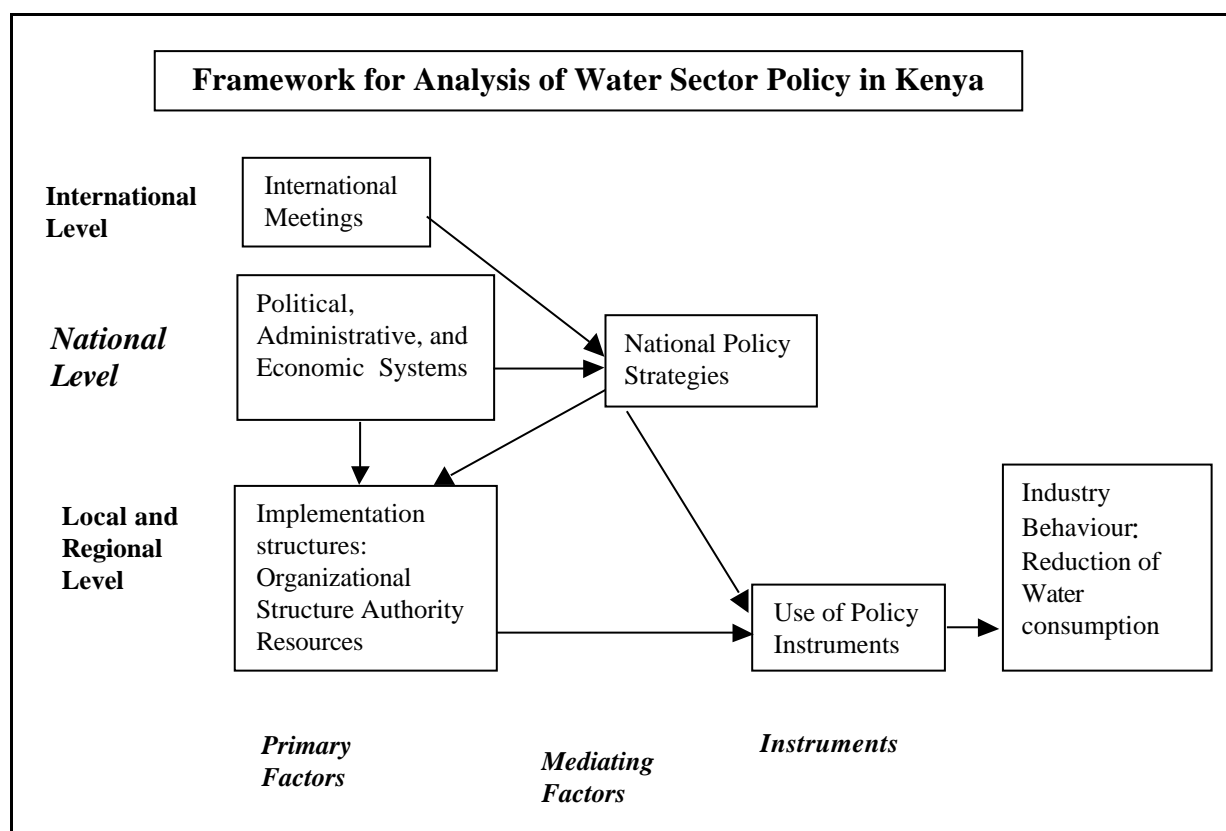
**Framework for Analysis of Water Sector Policy in Kenya**

**International Level**

International Meetings

***National Level***

Political, Administrative, and Economic Systems

National Policy Strategies

**Local and Regional Level**

Implementation structures: Organizational Structure Authority Resources

Use of Policy Instruments

Industry Behaviour: Reduction of Water consumption

***Primary Factors***

***Mediating Factors***

***Instruments***